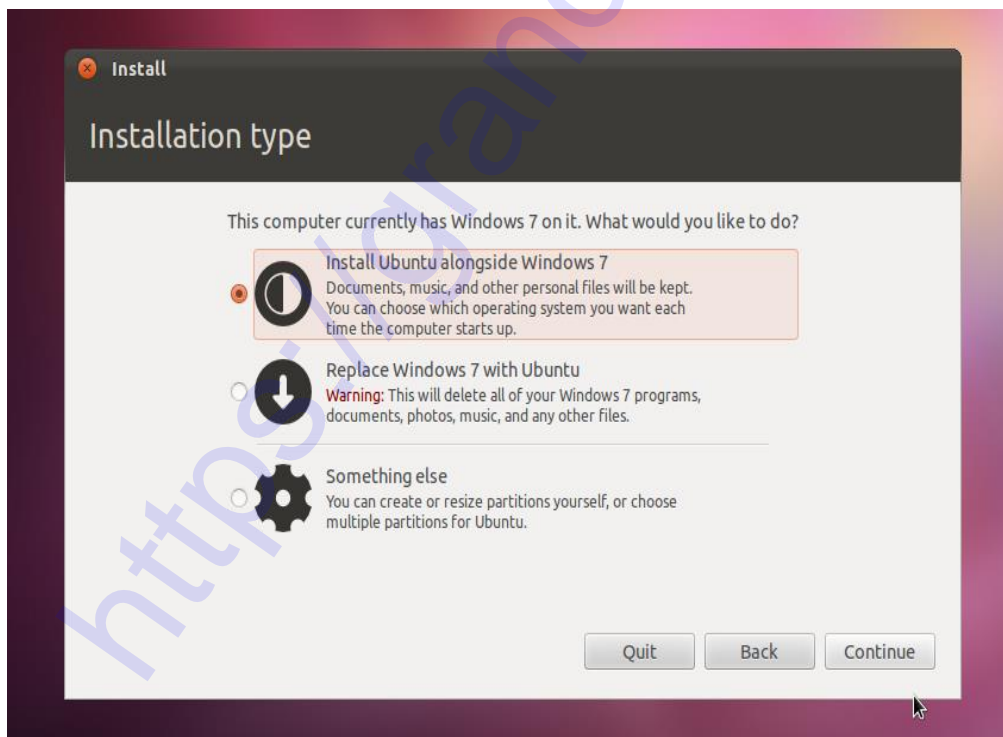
Install

Installation type

This computer currently has Windows 7 on it. What would you like to do?

Install Ubuntu alongside Windows 7
Documents, music, and other personal files will be kept. You can choose which operating system you want each time the computer starts up.

Replace Windows 7 with Ubuntu
Warning: This will delete all of your Windows 7 programs, documents, photos, music, and any other files.

Something else
You can create or resize partitions yourself, or choose multiple partitions for Ubuntu.

Quit Back Continue

https://gran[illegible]